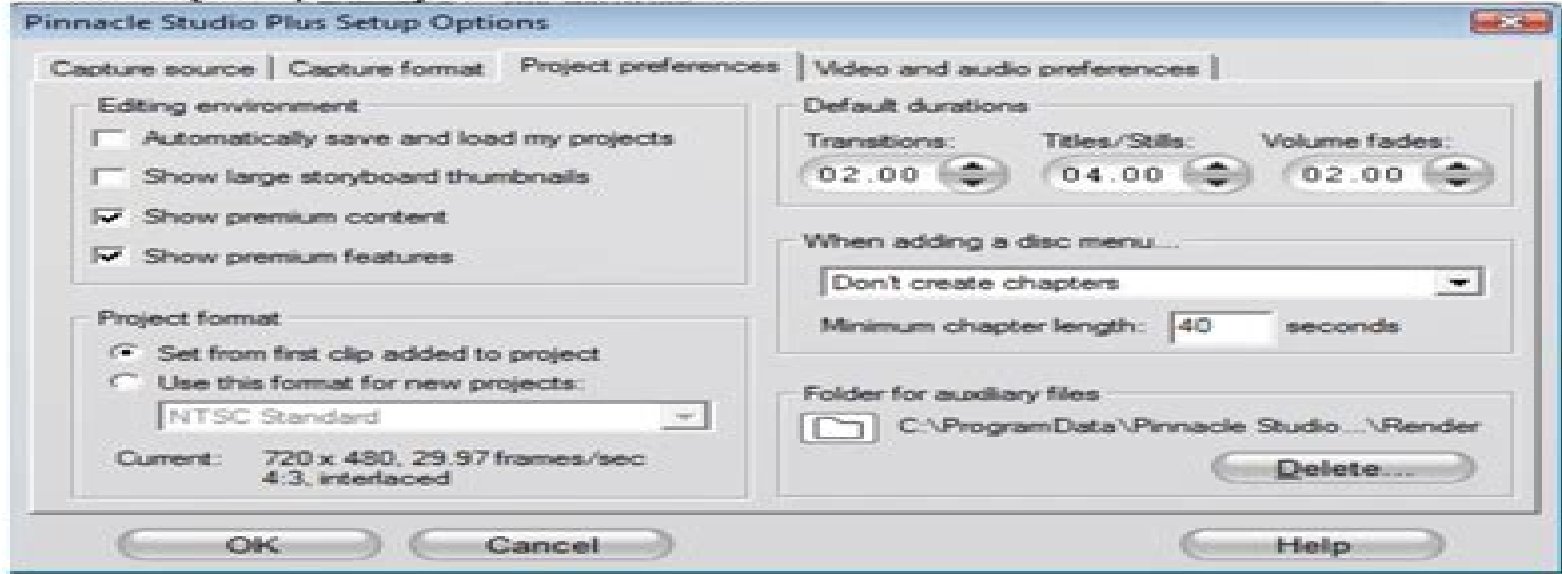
Pinnacle Studio Plus Setup Options

Capture source | Capture format | Project preferences | Video and audio preferences

Editing environment

Automatically save and load my projects

Show large storyboard thumbnails

Show premium content

Show premium features

Project format

Set from first clip added to project

Use this format for new projects:

NTSC Standard

Current: 720 x 480, 29.97 frames/sec 4:3, interlaced

Default durations

Transitions: 02.00

Titles/Stills: 04.00

Volume fades: 02.00

When adding a disc menu...

Don't create chapters

Minimum chapter length: 40 seconds

Folder for auxiliary files

C:\ProgramData\Pinnacle Studio...\Render

Delete...

OK

Cancel

Help